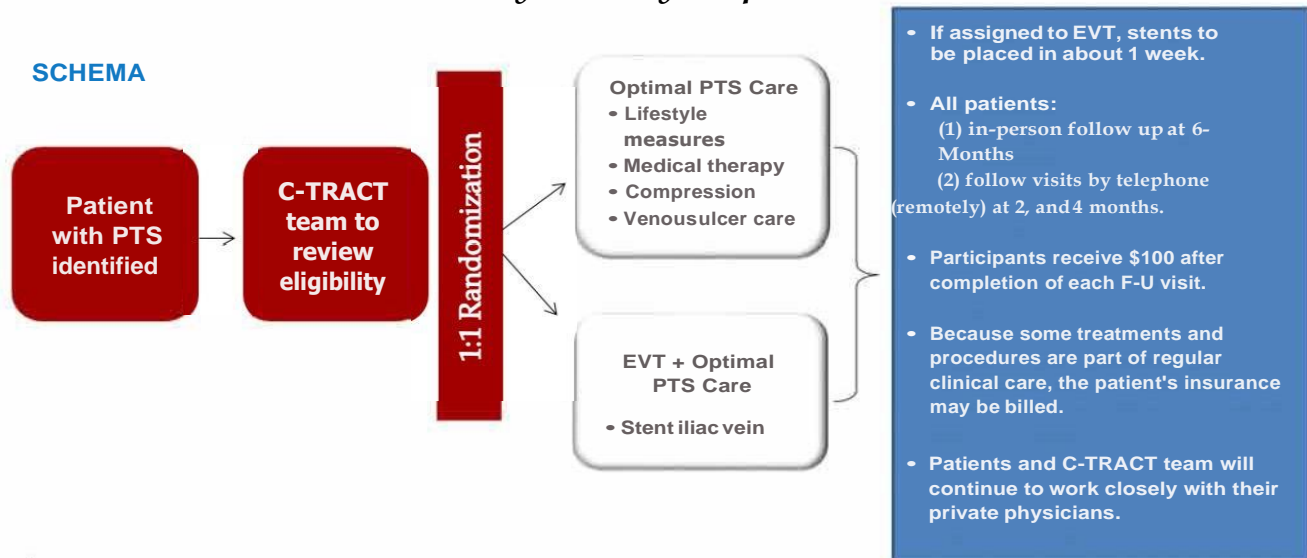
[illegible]

SCHEMA

Patient with PTS identified

C-TRACT team to review eligibility

1:1 Randomization

Optimal PTS Care
• Lifestyle measures
• Medical therapy
• Compression
• Venousulcer care

EVT + Optimal PTS Care
• Stent iliac vein

• If assigned to EVT, stents to be placed in about 1 week.

• All patients:
(1) in-person follow up at 6-Months
(2) follow visits by telephone (remotely) at 2, and 4 months.

• Participants receive $100 after completion of each F-U visit.

• Because some treatments and procedures are part of regular clinical care, the patient's insurance may be billed.

• Patients and C-TRACT team will continue to work closely with their private physicians.